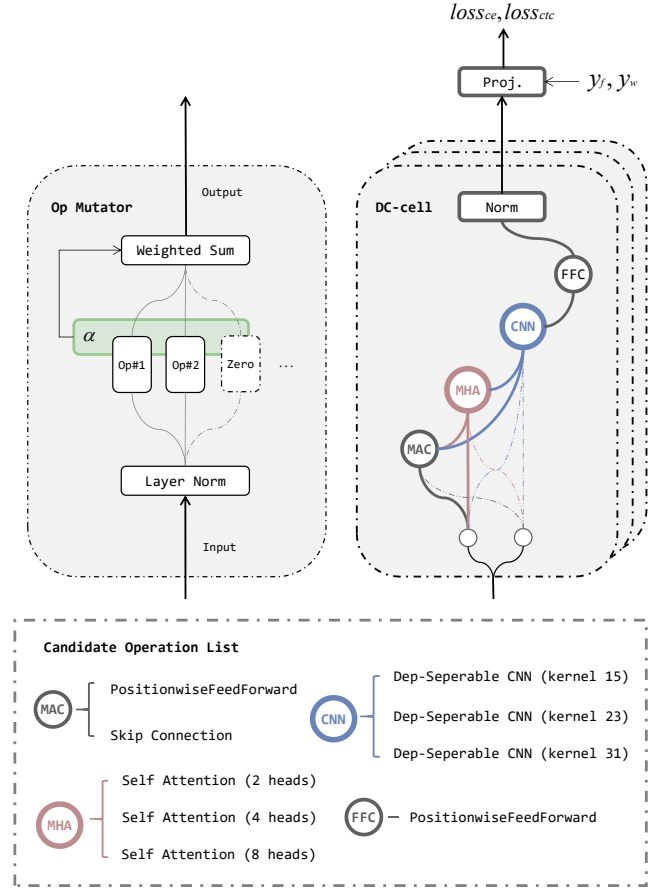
$loss_{ce}, loss_{ctc}$

Proj.

$y_f, y_w$

Output

Op Mutator

Weighted Sum

$\alpha$

Op#1

Op#2

Zero

...

Layer Norm

Input

DC-cell

Norm

FFC

CNN

MHA

MAC

Candidate Operation List

MAC

PositionwiseFeedForward

Skip Connection

CNN

Dep-Seperable CNN (kernel 15)

Dep-Seperable CNN (kernel 23)

Dep-Seperable CNN (kernel 31)

MHA

Self Attention (2 heads)

Self Attention (4 heads)

Self Attention (8 heads)

FFC

PositionwiseFeedForward